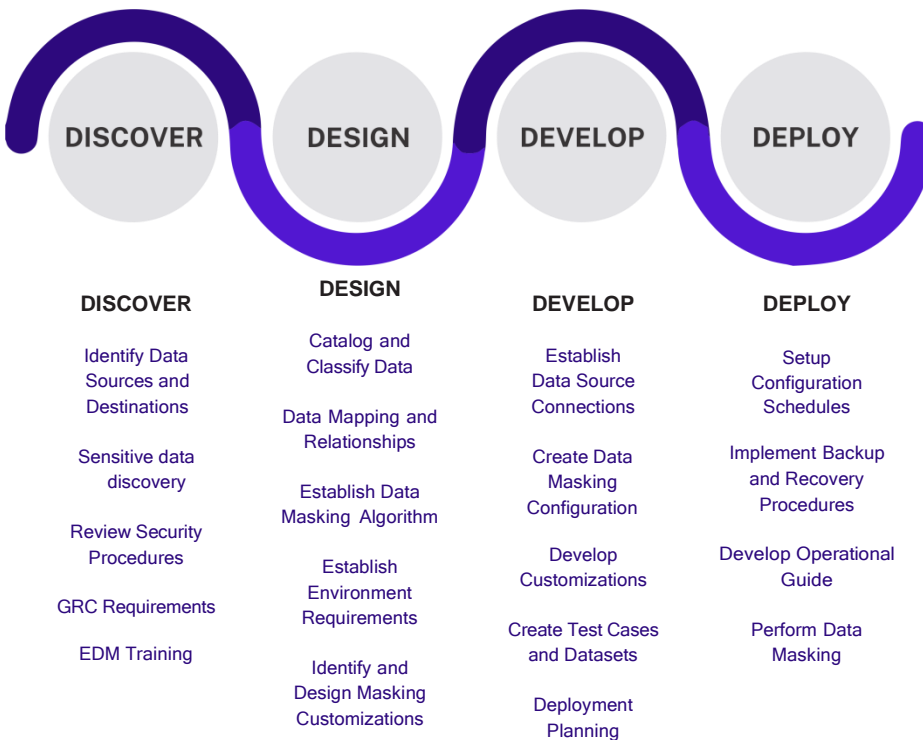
DISCOVER

DESIGN

DEVELOP

DEPLOY

DISCOVER

Identify Data Sources and Destinations

Sensitive data discovery

Review Security Procedures

GRC Requirements

EDM Training

DESIGN

Catalog and Classify Data

Data Mapping and Relationships

Establish Data Masking Algorithm

Establish Environment Requirements

Identify and Design Masking Customizations

DEVELOP

Establish Data Source Connections

Create Data Masking Configuration

Develop Customizations

Create Test Cases and Datasets

Deployment Planning

DEPLOY

Setup Configuration Schedules

Implement Backup and Recovery Procedures

Develop Operational Guide

Perform Data Masking